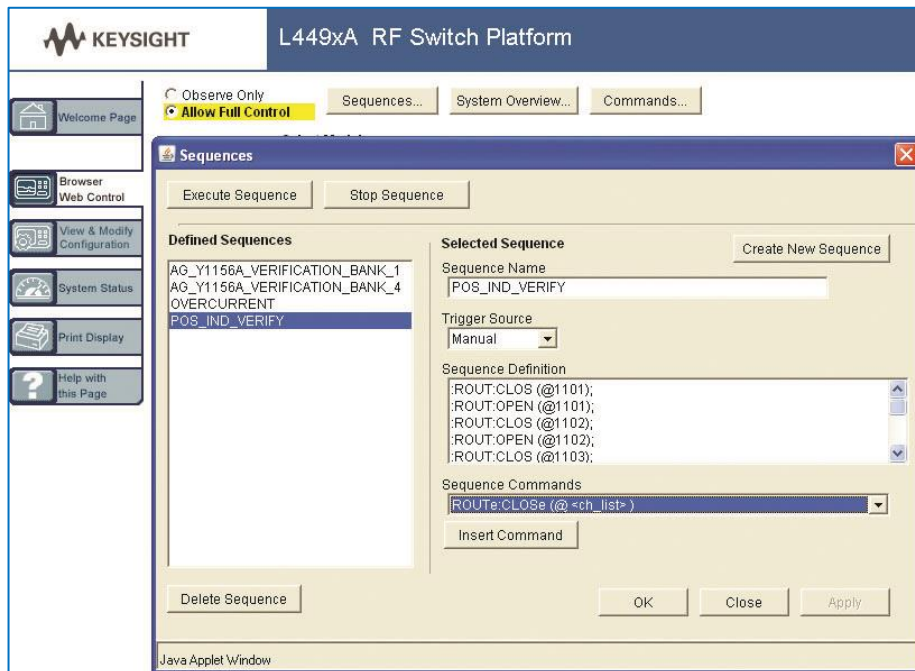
KEYSIGHT

L449xA RF Switch Platform

Welcome Page

Browser Web Control

View & Modify Configuration

System Status

Print Display

Help with this Page

Observe Only
Allow Full Control

Sequences...

System Overview...

Commands...

Sequences

Execute Sequence

Stop Sequence

Defined Sequences

AG_Y1156A_VERIFICATION_BANK_1
AG_Y1156A_VERIFICATION_BANK_4
OVERCURRENT
POS_IND_VERIFY

Selected Sequence

Create New Sequence

Sequence Name

POS_IND_VERIFY

Trigger Source

Manual

Sequence Definition

:ROUT:CLOS (@1101);
:ROUT:OPEN (@1101);
:ROUT:CLOS (@1102);
:ROUT:OPEN (@1102);
:ROUT:CLOS (@1103);

Sequence Commands

ROUTe:CLOSe (@ <ch_list> )

Insert Command

Delete Sequence

OK

Close

Apply

Java Applet Window